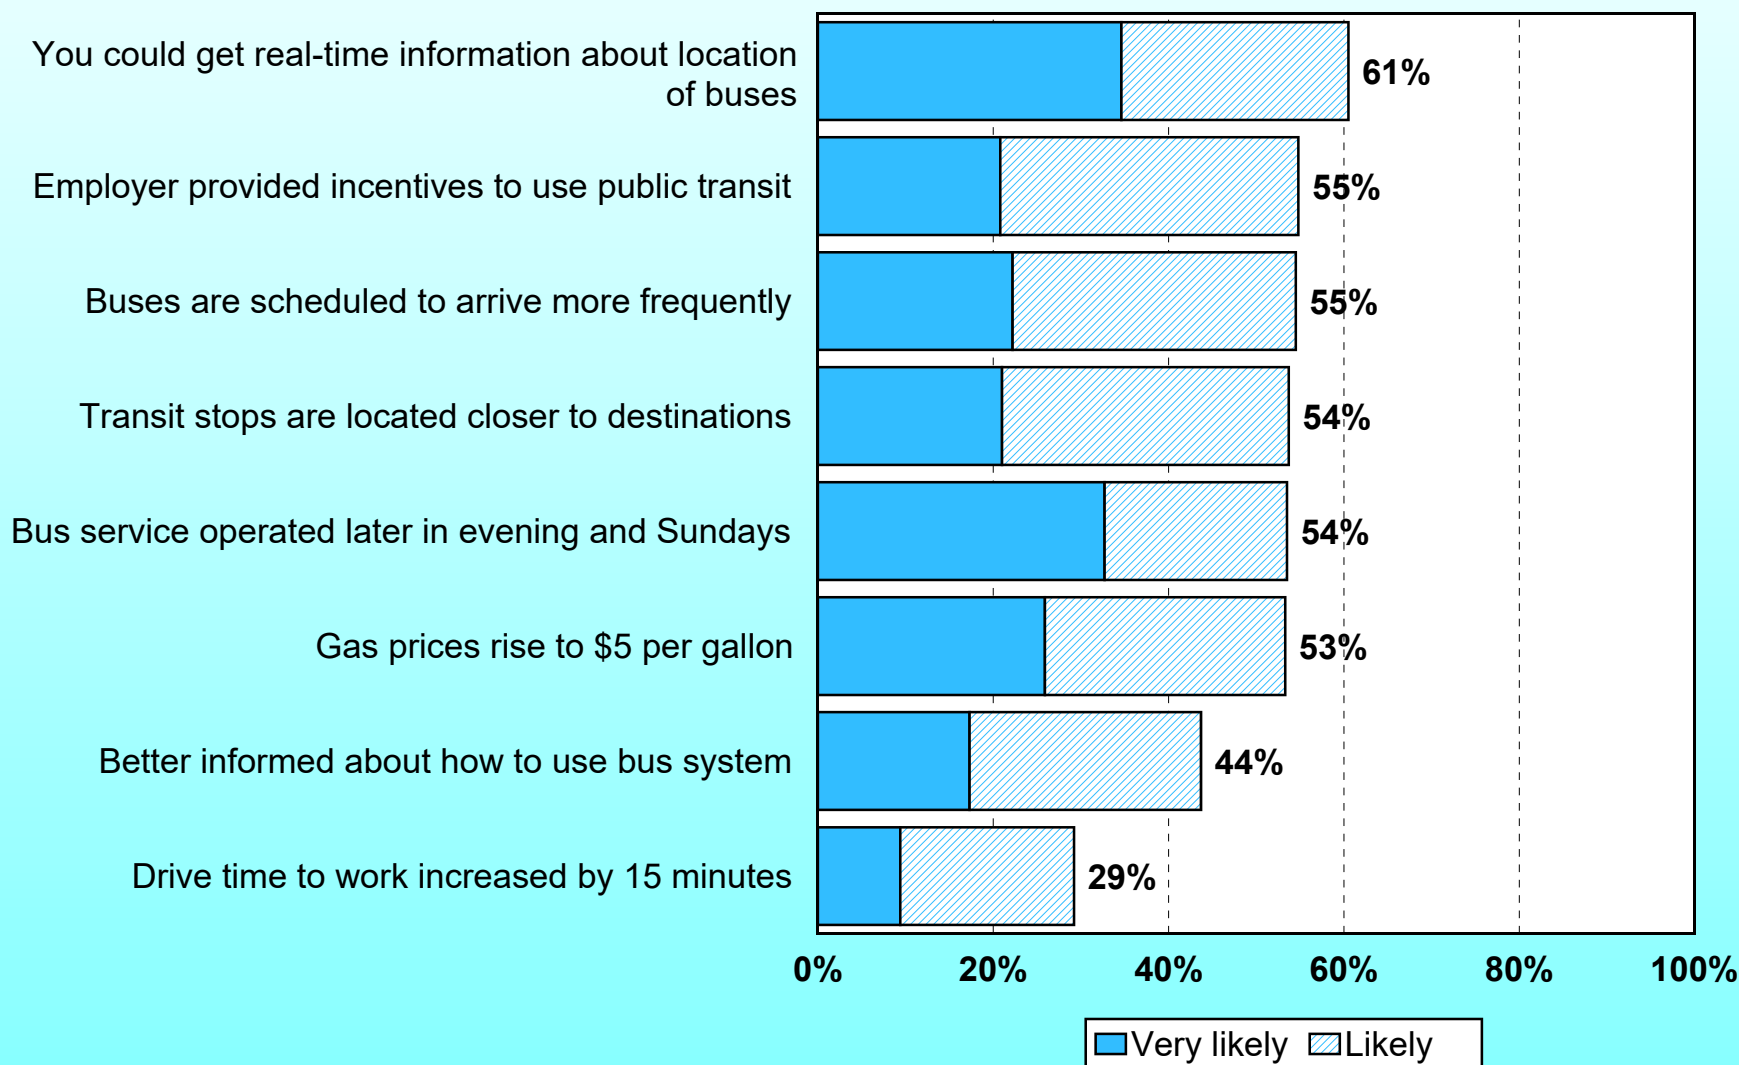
You could get real-time information about location of buses

61%

Employer provided incentives to use public transit

55%

Buses are scheduled to arrive more frequently

55%

Transit stops are located closer to destinations

54%

Bus service operated later in evening and Sundays

54%

Gas prices rise to $5 per gallon

53%

Better informed about how to use bus system

44%

Drive time to work increased by 15 minutes

29%

0% 20% 40% 60% 80% 100%

Very likely Likely